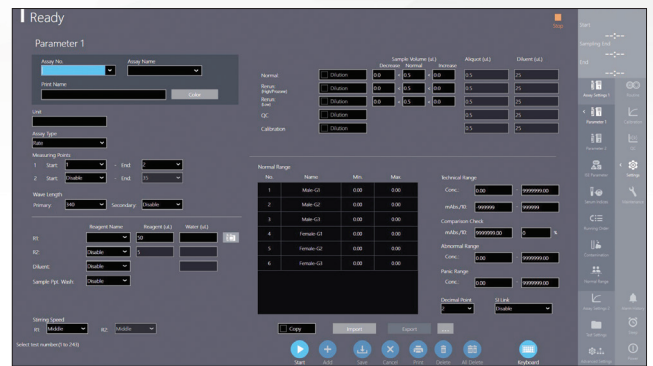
Ready

Stop

Parameter 1

Assay No.

Assay Name

Print Name

Color

Unit

Assay Type

Rate

Measuring Points

1 Start: 1 End: 2

2 Start: Disable End: 35

Wave Length

Primary 340 Secondary Disable

Reagent Name Reagent (uL) Water (uL)

R1 50

R2 5

Diluent Disable

Sample Ppt. Wash Disable

Stirring Speed

R1 Middle R2 Middle

Select test number(1 to 240)

Sample Volume (uL)

Decrease Normal Increase

Aliquot (uL) Diluent (uL)

Normal Dilution 0.0 0.5 0.0 0.5 25

Rerun (High/Prozone) Dilution 0.0 0.5 0.0 0.5 25

Rerun (Low) Dilution 0.0 0.5 0.0 0.5 25

QC Dilution 0.5 25

Calibration Dilution 0.5 25

Normal Range

| No. | Name | Min. | Max. |
|---|---|---|---|
| 1 | Male-G1 | 0.00 | 0.00 |
| 2 | Male-G2 | 0.00 | 0.00 |
| 3 | Male-G3 | 0.00 | 0.00 |
| 4 | Female-G1 | 0.00 | 0.00 |
| 5 | Female-G2 | 0.00 | 0.00 |
| 6 | Female-G3 | 0.00 | 0.00 |

Technical Range

Conc. 0.00 9999999.00

mAbs./M -999999 999999

Comparison Check

mAbs./M 9999999.00 0 %

Abnormal Range

Conc. 0.00 9999999.00

Panic Range

Conc. 0.00 9999999.00

Decimal Point 2

St.Link Disable

Copy Import Export

Start Add Save Cancel Print Delete All Delete Keyboard

Start --:--

Sampling End --:--

End --:--

Assay Settings 1

Parameter 1

Parameter 2

Calibration

QC

QC Parameter

Settings

Serum Indices

Maintenance

Running Order

Contamination

Normal Range

Assay Settings 2

Test Settings

Alarm Volume

Timer

Advanced Settings

Power